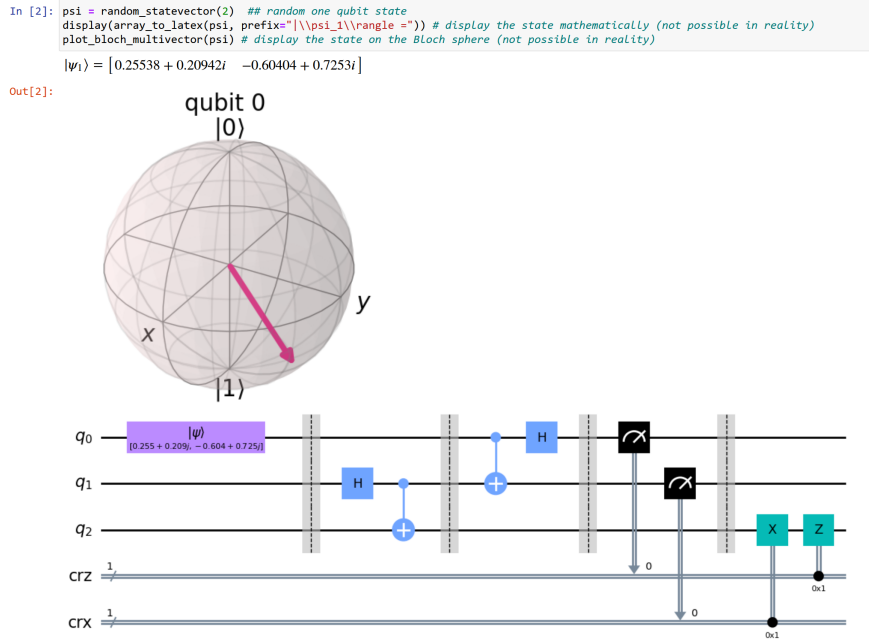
In [2]: psi = random_statevector(2)  ## random one qubit state
display(array_to_latex(psi, prefix="|\\psi_1\\rangle =")) # display the state mathematically (not possible in reality)
plot_bloch_multivector(psi) # display the state on the Bloch sphere (not possible in reality)

$|\psi_1\rangle = [0.25538 + 0.20942i \quad -0.60404 + 0.7253i]$

Out[2]:

qubit 0
$|0\rangle$
$x$
$y$
$|1\rangle$

$q_0$
$q_1$
$q_2$
crz
crx
1
1
$|\psi\rangle$
[0.255 + 0.209j, − 0.604 + 0.725j]
H
H
H
0
0
X
Z
0x1
0x1